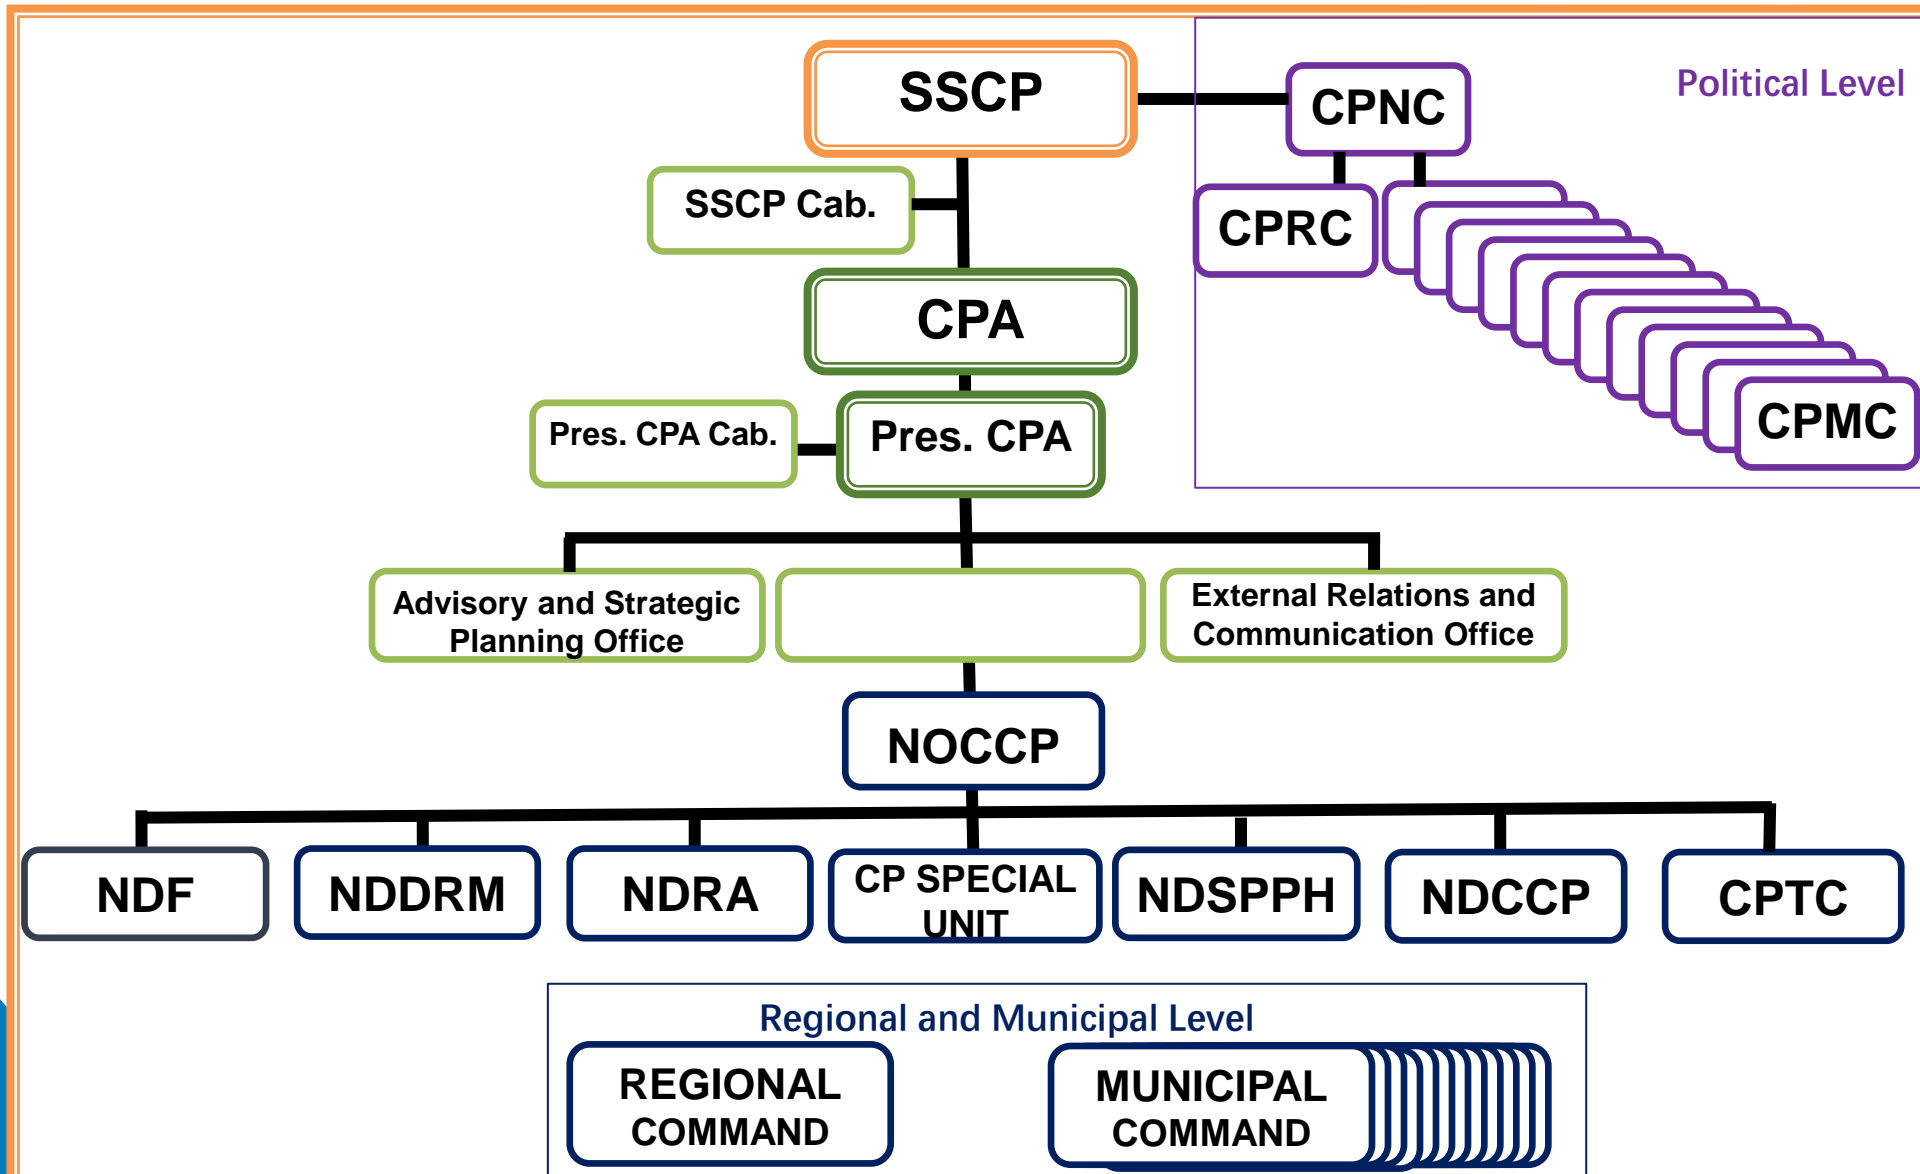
SSCP

CPNC

Political Level

SSCP Cab.

CPRC

CPA

CPMC

Pres. CPA Cab.

Pres. CPA

Advisory and Strategic Planning Office

External Relations and Communication Office

NOCCP

NDF

NDDRM

NDRA

CP SPECIAL UNIT

NDSPPH

NDCCP

CPTC

Regional and Municipal Level

REGIONAL COMMAND

MUNICIPAL COMMAND